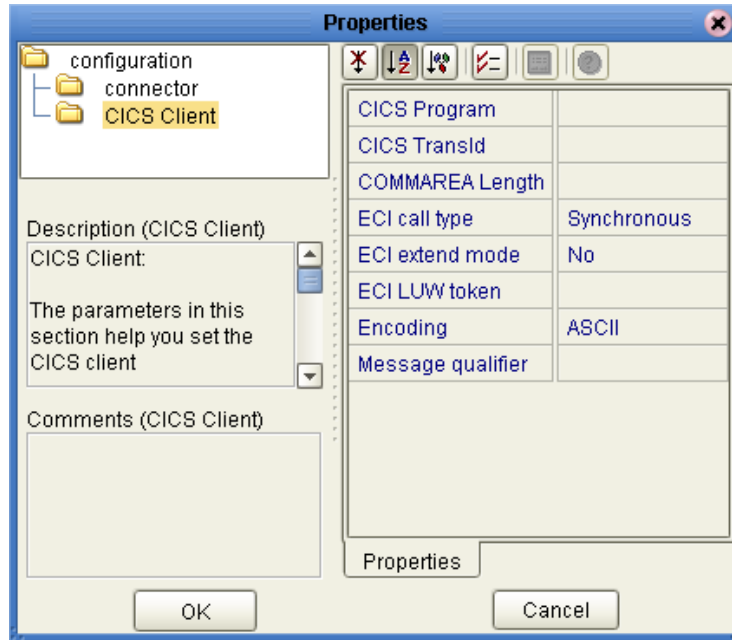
Properties

configuration
connector
CICS Client

Description (CICS Client)
CICS Client:

The parameters in this section help you set the CICS client

Comments (CICS Client)

| CICS Program | |
|---|---|
| CICS TransId | |
| COMMAREA Length | |
| ECI call type | Synchronous |
| ECI extend mode | No |
| ECI LUW token | |
| Encoding | ASCII |
| Message qualifier | |

Properties

OK

Cancel